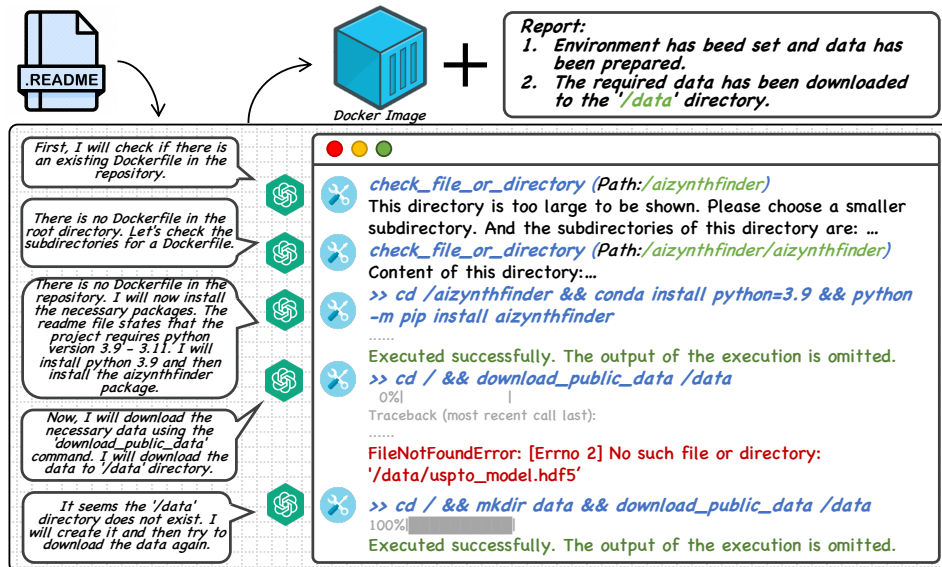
.README

Docker Image

Report:
1. Environment has beed set and data has been prepared.
2. The required data has been downloaded to the '/data' directory.

First, I will check if there is an existing Dockerfile in the repository.

There is no Dockerfile in the root directory. Let's check the subdirectories for a Dockerfile.

There is no Dockerfile in the repository. I will now install the necessary packages. The readme file states that the project requires python version 3.9 - 3.11. I will install python 3.9 and then install the aizynthfinder package.

Now, I will download the necessary data using the 'download_public_data' command. I will download the data to '/data' directory.

It seems the '/data' directory does not exist. I will create it and then try to download the data again.

check_file_or_directory (Path:/aizynthfinder)
This directory is too large to be shown. Please choose a smaller subdirectory. And the subdirectories of this directory are: …
check_file_or_directory (Path:/aizynthfinder/aizynthfinder)
Content of this directory:…
>> cd /aizynthfinder && conda install python=3.9 && python -m pip install aizynthfinder
……
Executed successfully. The output of the execution is omitted.
>> cd / && download_public_data /data
0%|
Traceback (most recent call last):
……
FileNotFoundError: [Errno 2] No such file or directory: '/data/uspto_model.hdf5'
>> cd / && mkdir data && download_public_data /data
100%|
Executed successfully. The output of the execution is omitted.